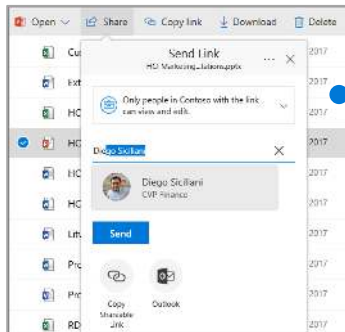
Open ∨ Share Copy link Download Delete

Cu 2017
Ext 2017
HC 2017
HC 2017
HC 2017
HC 2017
Litt 2017
Pro 2017
Pro 2017
RD 2017

Send Link
HC Marketing_Launch.pptx
...
×

Only people in Contoso with the link can view and edit.

Diego Sicillani
×

Diego Sicillani
CVP Finance

Send

Copy Shareable Link
Outlook